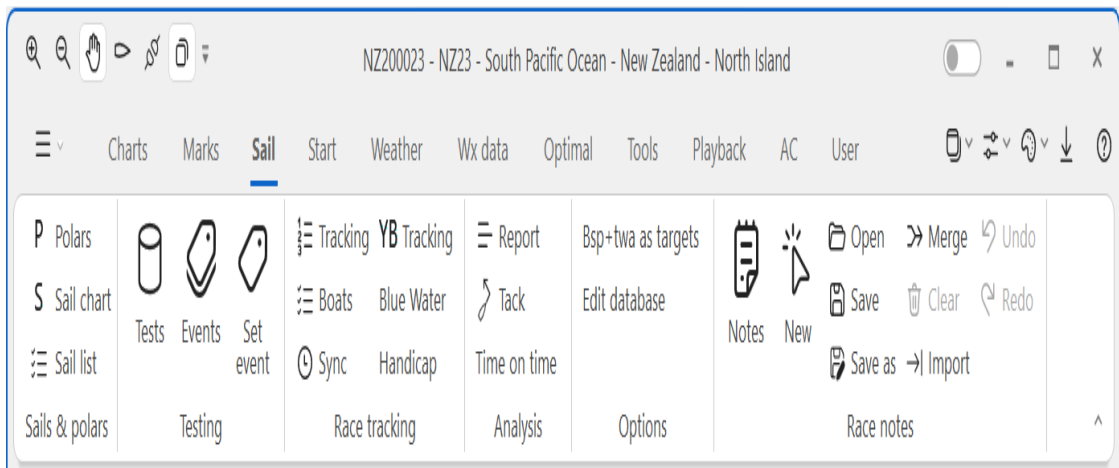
NZ200023 - NZ23 - South Pacific Ocean - New Zealand - North Island

Charts Marks Sail Start Weather Wx data Optimal Tools Playback AC User

P Polars
S Sail chart
Sail list
Sails & polars

Tests Events Set event
Testing

Tracking YB Tracking
Boats Blue Water
Sync Handicap
Race tracking

Report
Tack
Time on time
Analysis

Bsp+twa as targets
Edit database
Options

Notes New
Open Merge Undo
Save Clear Redo
Save as Import
Race notes